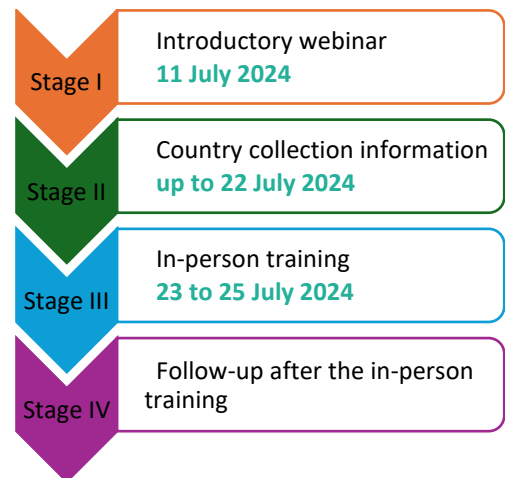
Stage I

Introductory webinar
11 July 2024

Stage II

Country collection information
up to 22 July 2024

Stage III

In-person training
23 to 25 July 2024

Stage IV

Follow-up after the in-person training